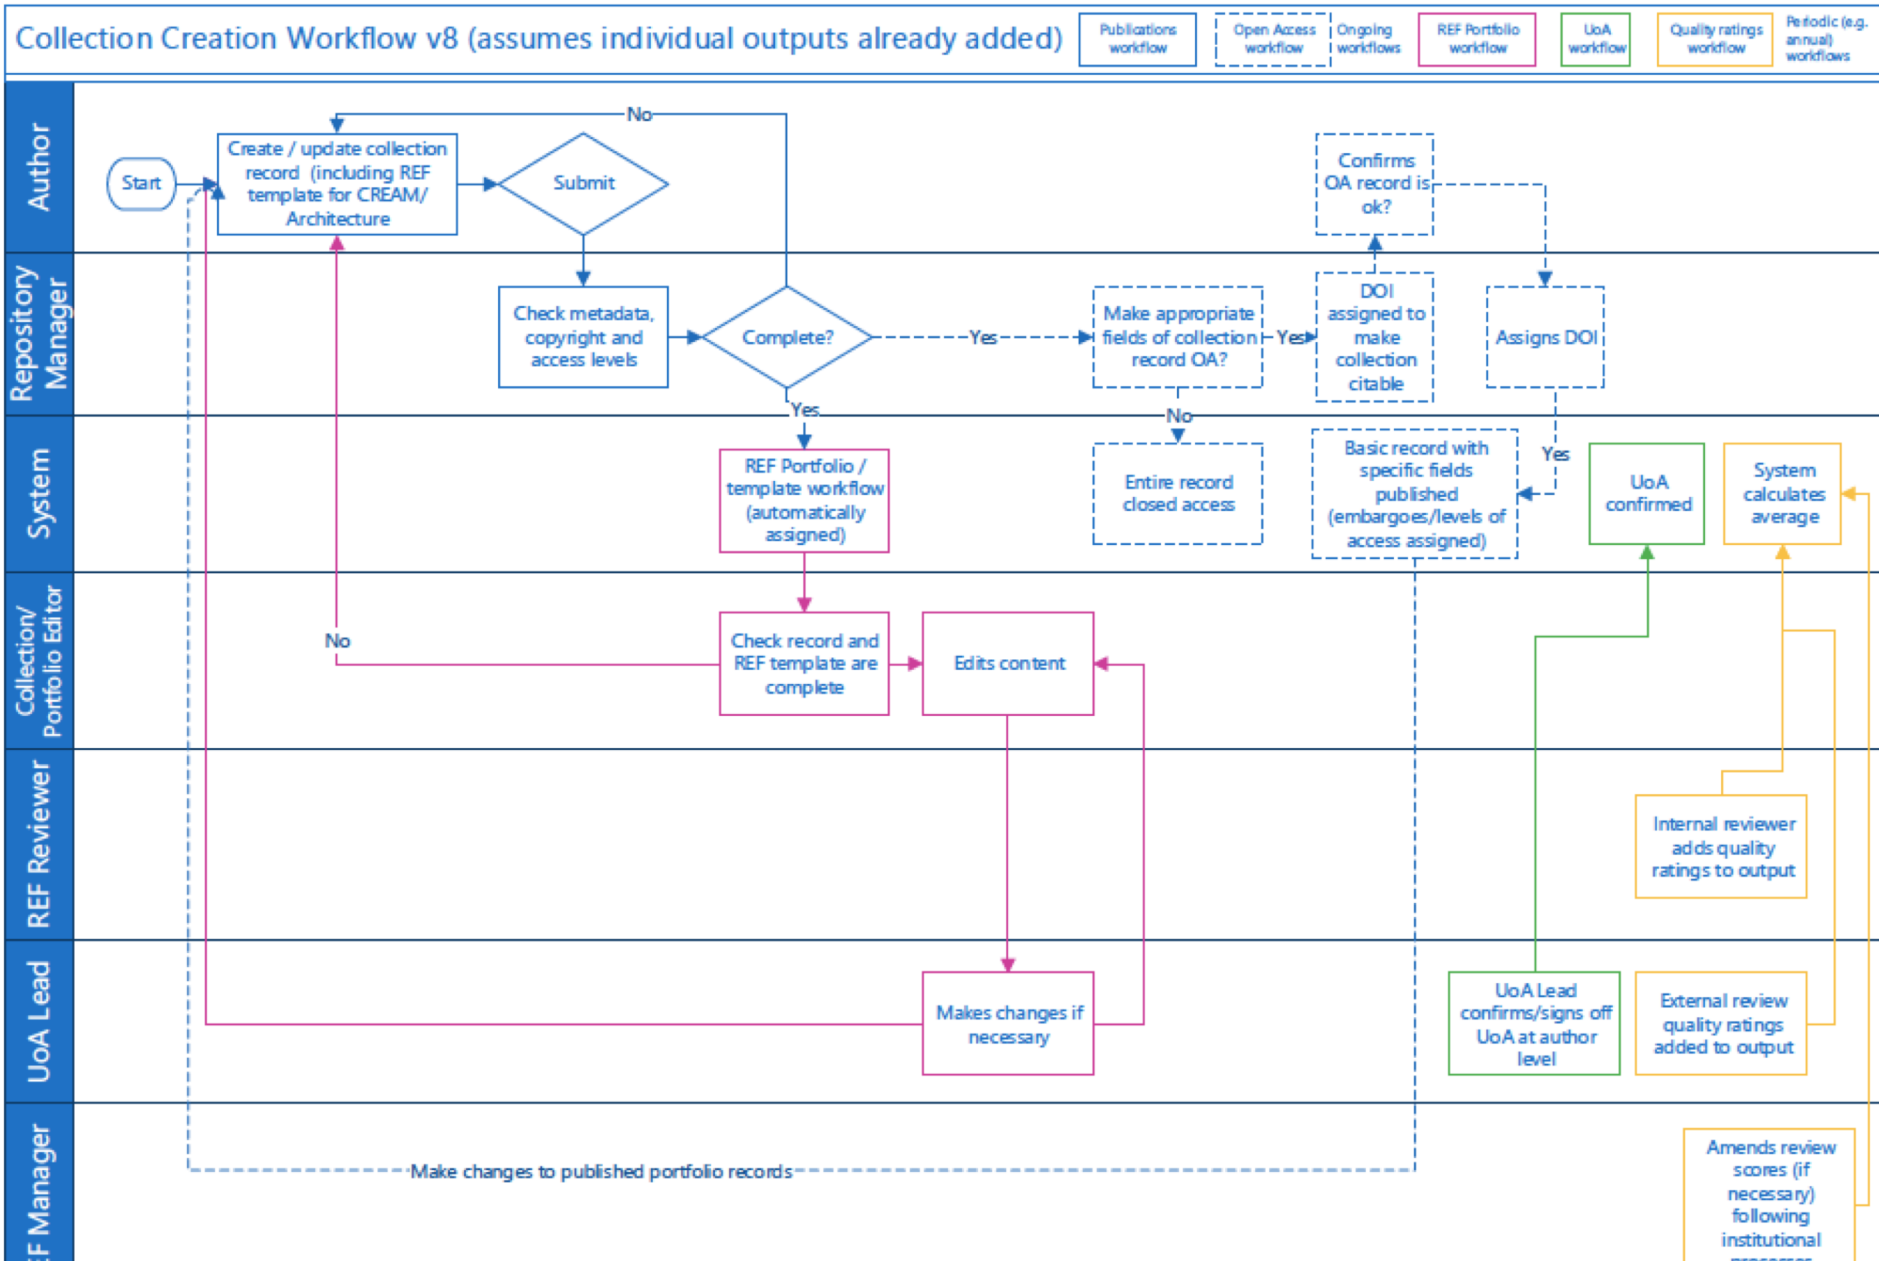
Collection Creation Workflow v8 (assumes individual outputs already added)

Publications workflow

Open Access workflow

Ongoing workflows

REF Portfolio workflow

UoA workflow

Quality ratings workflow

Periodic (e.g. annual) workflows

Author

Start

Create / update collection record (including REF template for CREAM/ Architecture

Submit

No

Confirms OA record is ok?

Repository Manager

Check metadata, copyright and access levels

Complete?

Yes

Make appropriate fields of collection record OA?

Yes

DOI assigned to make collection citable

Assigns DOI

Yes

No

System

REF Portfolio / template workflow (automatically assigned)

Entire record closed access

Basic record with specific fields published (embargoes/levels of access assigned)

Yes

UoA confirmed

System calculates average

Collection/ Portfolio Editor

No

Check record and REF template are complete

Edits content

REF Reviewer

Internal reviewer adds quality ratings to output

UoA Lead

Makes changes if necessary

UoA Lead confirms/signs off UoA at author level

External review quality ratings added to output

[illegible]F Manager

Make changes to published portfolio records

Amends review scores (if necessary) following institutional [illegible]